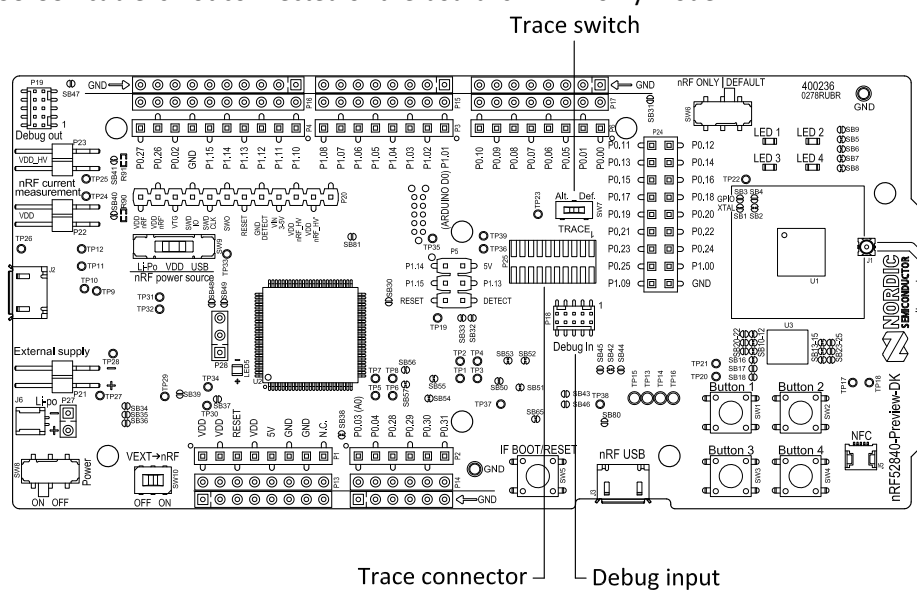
Trace switch

P19
SB47
1
Debug out
P23
VDD_HV
nRF current measurement
TP25
TP24
VDD
P22
TP26
TP12
TP11
TP10
TP9
J2
GND
P0.27 P0.26 P0.02 GND P1.15 P1.14 P1.13 P1.12 P1.11 P1.10
P1.08 P1.07 P1.06 P1.05 P1.04 P1.03 P1.02 P1.01
P0.10 P0.09 P0.08 P0.07 P0.06 P0.05 P0.01 P0.00
GND
P16 P15 P17
SB31
nRF ONLY DEFAULT
SW6
400236
0278RUBR
GND
LED 1 LED 2
LED 3 LED 4
SB9 SB5 SB6 SB7 SB8
P24
P0.11 P0.14
P0.13 P0.14
P0.15 P0.16
P0.17 P0.18
P0.19 P0.20
P0.21 P0.22
P0.23 P0.24
P0.25 P1.00
P1.09 GND
TP22
SB3 SB4
GPIO
XTAL
SB1 SB2
U1
J1
NORDIC SEMICONDUCTOR
VDD VDD nRF VTG GND SWD IO SWD CLK SWO RESET GND DETECT VIN 5V VDD nRF_HV VDD nRF_HV
P20
SB81
(ARDUINO D0)
Li-Po VDD USB
nRF power source
SW9
TP33
TP31
TP32
SB48
SB49
TP35
TP39
TP36
TP23
Alt. Def.
SW7
TRACE
P25
P5
P1.14 5V
P1.15 P1.13
RESET DETECT
TP19
SB30
SB33 SB32
P26
LED5
U2
P18
Debug In
1
U3
TP28
External supply
P21
TP27
J6
Li-po
P27
TP29
TP34
SB39
TP30
SB37
SB34 SB35 SB36
TP7 TP8
TP5 TP6
SB56
SB55
SB54
SB57
TP2 TP4
TP1 TP3
SB53 SB52
SB50
SB51
TP37
SB45 SB42 SB44
SB43
SB46
TP38
SB80
SB65
TP15 TP13 TP14 TP16
TP21
TP20
SB16
SB17
SB18
TP17
TP18
Button 1 Button 2
SW1 SW2
Button 3 Button 4
SW3 SW4
NFC
nRF52840-Preview-DK
SW8
Power
ON OFF
VEXT→nRF
SW10
OFF ON
VDD VDD RESET VDD 5V GND GND N.C.
P4
P13
SB38
P0.03 (A0) P0.04 P0.28 P0.29 P0.30 P0.31
P2
P14
GND
GND
IF BOOT/RESET
SW5
nRF USB
J3

Trace connector
Debug input